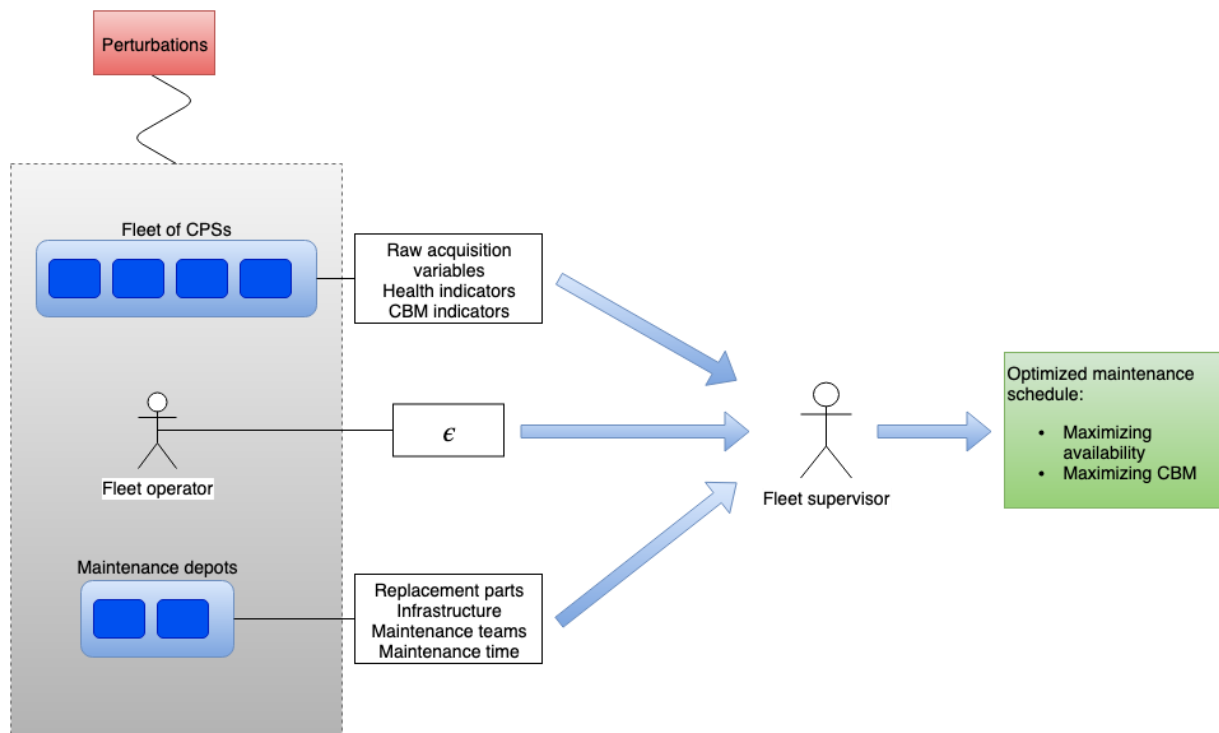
Perturbations

Fleet of CPSs

Raw acquisition variables
Health indicators
CBM indicators

Fleet operator

$\epsilon$

Fleet supervisor

Optimized maintenance schedule:
- Maximizing availability
- Maximizing CBM

Maintenance depots

Replacement parts
Infrastructure
Maintenance teams
Maintenance time